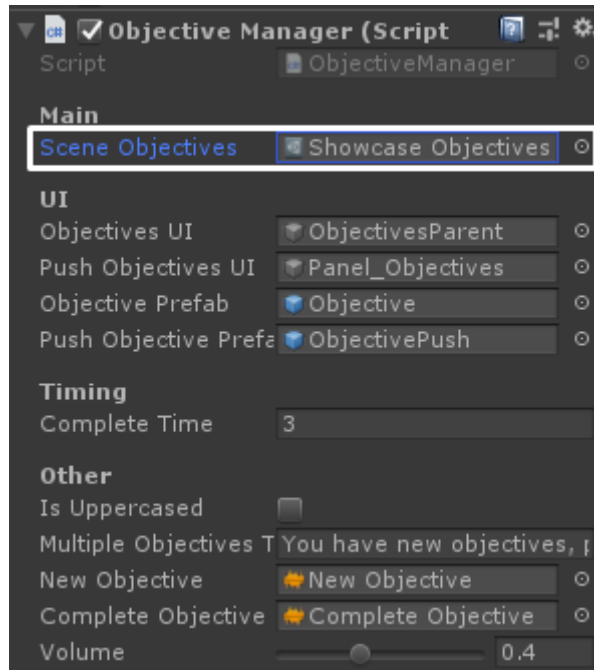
Objective Manager (Script

Script ObjectiveManager

Main
Scene Objectives Showcase Objectives

UI
Objectives UI ObjectivesParent
Push Objectives UI Panel_Objectives
Objective Prefab Objective
Push Objective Prefa ObjectivePush

Timing
Complete Time 3

Other
Is Uppercased
Multiple Objectives T You have new objectives, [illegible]
New Objective New Objective
Complete Objective Complete Objective
Volume 0.4